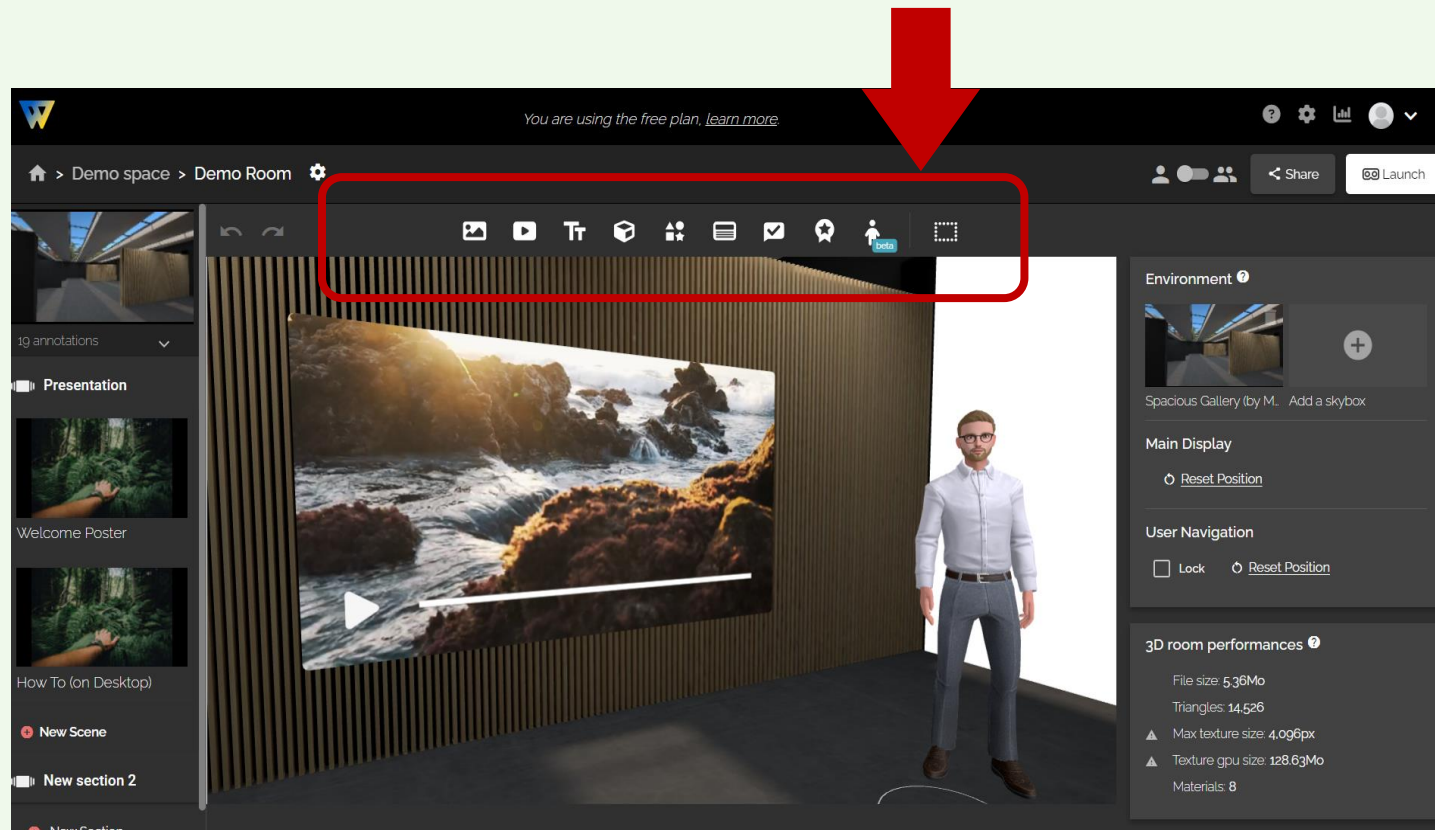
You are using the free plan, learn more.

> Demo space > Demo Room

Share

Launch

beta

19 annotations

Presentation

Welcome Poster

How To (on Desktop)

New Scene

New section 2

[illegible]

Environment

Spacious Gallery (by M..

Add a skybox

Main Display

Reset Position

User Navigation

Lock

Reset Position

3D room performances

File size: 5.36Mo

Triangles: 14,526

Max texture size: 4,096px

Texture gpu size: 128.63Mo

Materials: 8